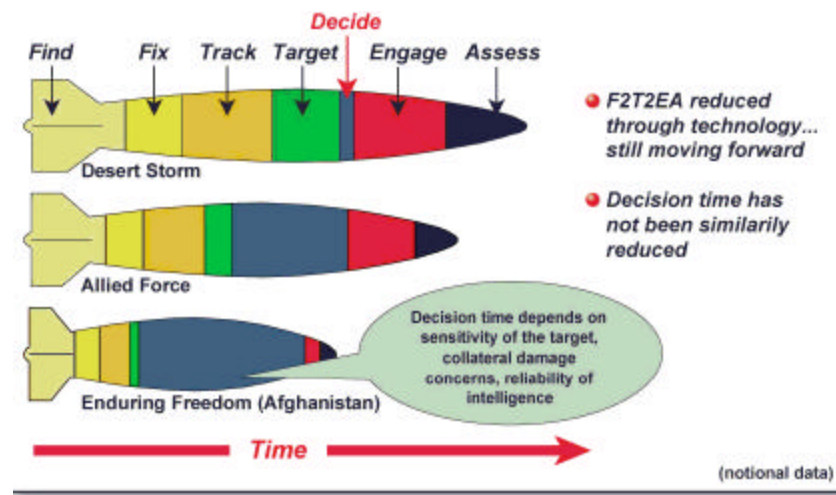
Decide

Find Fix Track Target Engage Assess

Desert Storm

Allied Force

Enduring Freedom (Afghanistan)

F2T2EA reduced through technology... still moving forward

Decision time has not been similarily reduced

Decision time depends on sensitivity of the target, collateral damage concerns, reliability of intelligence

Time

(notional data)